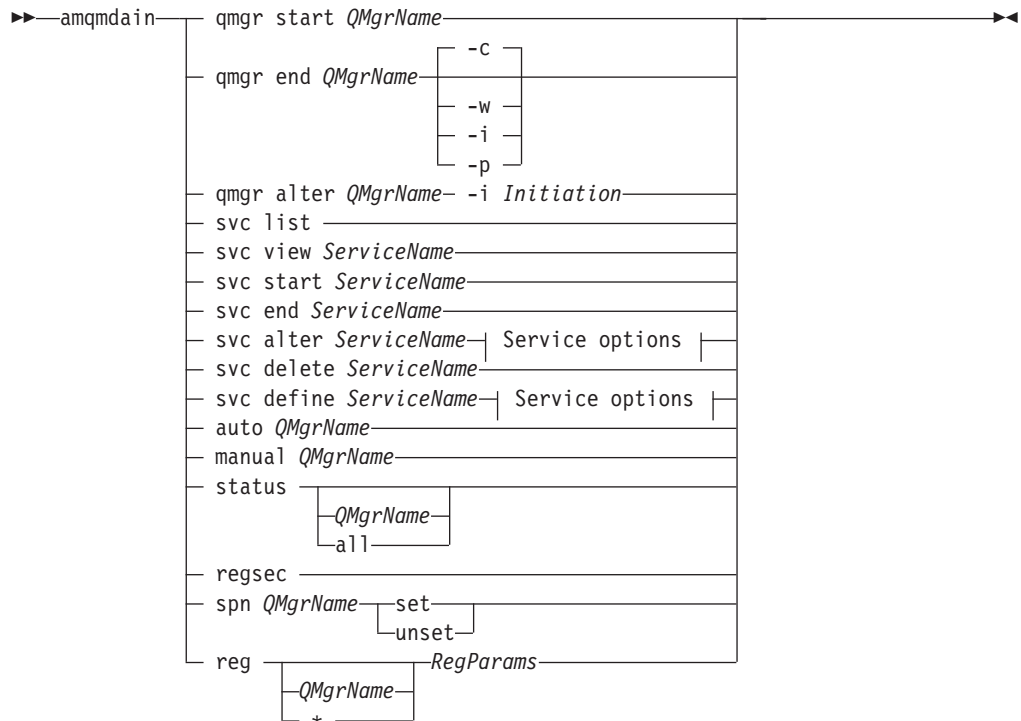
amqmdain

qmgr start *QMgrName*

qmgr end *QMgrName*

-c

-w

-i

-p

qmgr alter *QMgrName* -i *Initiation*

svc list

svc view *ServiceName*

svc start *ServiceName*

svc end *ServiceName*

svc alter *ServiceName* Service options

svc delete *ServiceName*

svc define *ServiceName* Service options

auto *QMgrName*

manual *QMgrName*

status

*QMgrName*

all

regsec

spn *QMgrName*

set

unset

reg

*QMgrName*

\*

*RegParams*